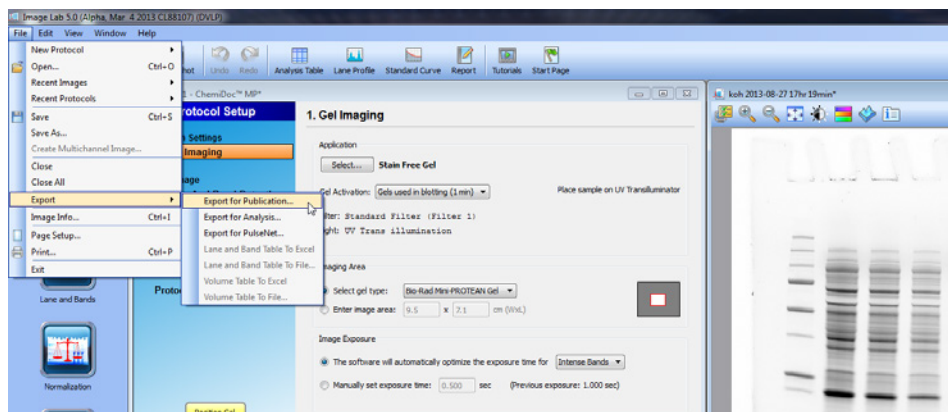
Image Lab 5.0 (Alpha, Mar 4 2013 CL88107) (DVLP)

File Edit View Window Help

New Protocol
Open... Ctrl+O
Recent Images
Recent Protocols
Save Ctrl+S
Save As...
Create Multichannel Image...
Close
Close All
Export
Image Info... Ctrl+I
Page Setup...
Print... Ctrl+P
Exit

Export for Publication...
Export for Analysis...
Export for PulseNet...
Lane and Band Table To Excel
Lane and Band Table To File...
Volume Table To Excel
Volume Table To File...

hot Undo Redo Analysis Table Lane Profile Standard Curve Report Tutorials Start Page

1 - ChemiDoc™ MP*

rotocol Setup
Settings
Imaging
age

Lane and Bands
Normalization
Protoc

1. Gel Imaging

Application
Select... Stain Free Gel
Gel Activation: Gels used in blotting (1 min)
Place sample on UV Transilluminator
ilter: Standard Filter (Filter 1)
ght: UV Trans illumination

maging Area
Select gel type: Bio-Rad Mini-PROTEAN Gel
Enter image area: 9.5 x 7.1 cm (WxL)

Image Exposure
The software will automatically optimize the exposure time for Intense Bands
Manually set exposure time: 0.500 sec (Previous exposure: 1.000 sec)

koh 2013-08-27 17hr 19min*

Position Gel